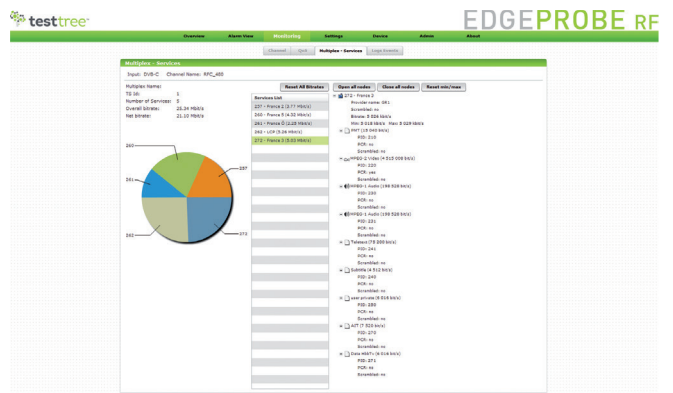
testtree

EDGEPROBE RF

Overview | Alarm View | Monitoring | Settings | Device | Admin | About

Channel | Quit | Multiplex - Services | Logs Events

Multiplex - Services

Input: DVB-C Channel Name: RFC_485

Multiplex Name:
TS Id: 1
Number of Services: 5
Overall bitrate: 25.34 Mbit/s
Net bitrate: 21.10 Mbit/s

Reset All Bitrates

Services List
257 - France 2 (3.77 Mbit/s)
260 - France 5 (4.32 Mbit/s)
261 - France O (2.28 Mbit/s)
262 - LCP (5.06 Mbit/s)
272 - France 2 (5.53 Mbit/s)

Open all nodes | Close all nodes | Reset min/max

272 - France 2
Provider name: GR1
Scrambled: no
Bitrate: 5 526 kbit/s
Min: 5 018 kbit/s Max: 5 529 kbit/s
PMT (15 040 bit/s)
PID: 210
PCR: no
Scrambled: no
MPEG-2 Video (4 312 008 bit/s)
PID: 220
PCR: yes
Scrambled: no
MPEG-1 Audio (199 528 bit/s)
PID: 230
PCR: no
Scrambled: no
MPEG-1 Audio (199 528 bit/s)
PID: 231
PCR: no
Scrambled: no
Teletext (75 200 bit/s)
PID: 241
PCR: no
Scrambled: no
Subtitle (4 512 bit/s)
PID: 242
PCR: no
Scrambled: no
user private (6 016 bit/s)
PID: 280
PCR: no
Scrambled: no
AIT (7 520 bit/s)
PID: 270
PCR: no
Scrambled: no
Data MHP? (6 016 bit/s)
PID: 271
PCR: no
Scrambled: no

260
257
261
262
272